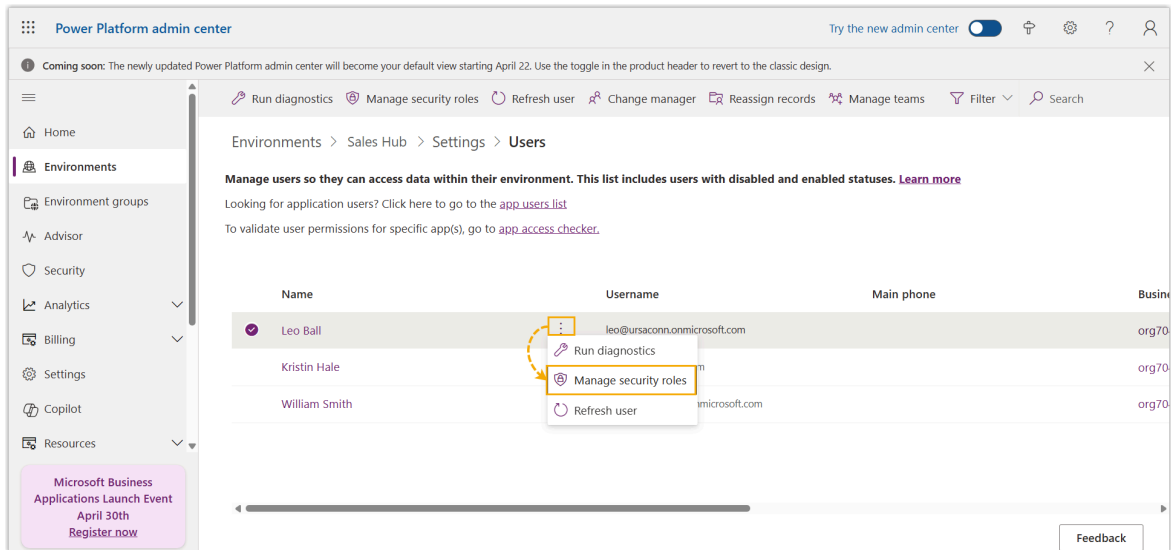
Power Platform admin center

Try the new admin center

Coming soon: The newly updated Power Platform admin center will become your default view starting April 22. Use the toggle in the product header to revert to the classic design.

Home
Environments
Environment groups
Advisor
Security
Analytics
Billing
Settings
Copilot
Resources

Microsoft Business Applications Launch Event April 30th
Register now

Run diagnostics  Manage security roles  Refresh user  Change manager  Reassign records  Manage teams  Filter  Search

Environments > Sales Hub > Settings > Users

Manage users so they can access data within their environment. This list includes users with disabled and enabled statuses. Learn more

Looking for application users? Click here to go to the app users list

To validate user permissions for specific app(s), go to app access checker.

| Name | Username | Main phone | Busine |
|---|---|---|---|
| Leo Ball | leo@ursaconn.onmicrosoft.com | | org70 |
| Kristin Hale | m | | org70 |
| William Smith | nmicrosoft.com | | org70 |

Run diagnostics
Manage security roles
Refresh user

Feedback